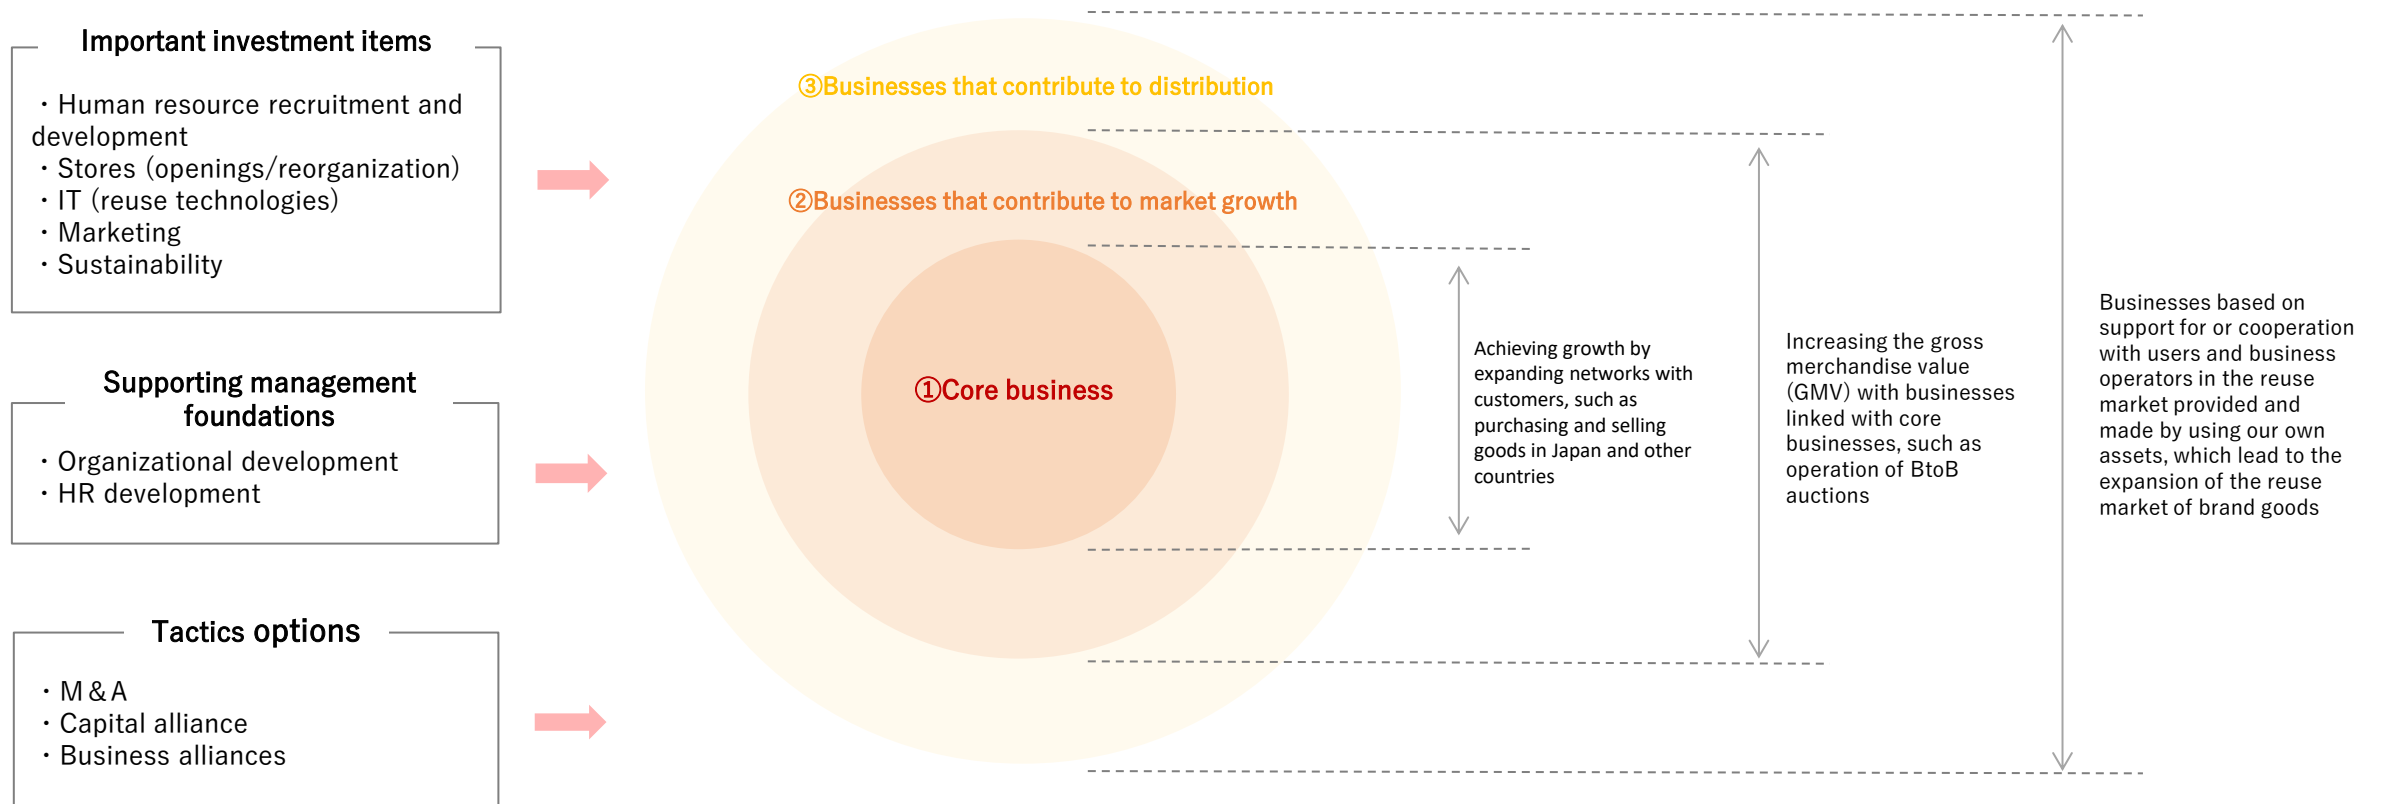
Important investment items

・Human resource recruitment and development
・Stores (openings/reorganization)
・IT (reuse technologies)
・Marketing
・Sustainability

Supporting management foundations

・Organizational development
・HR development

Tactics options

・M & A
・Capital alliance
・Business alliances

③Businesses that contribute to distribution

②Businesses that contribute to market growth

①Core business

Achieving growth by expanding networks with customers, such as purchasing and selling goods in Japan and other countries

Increasing the gross merchandise value (GMV) with businesses linked with core businesses, such as operation of BtoB auctions

Businesses based on support for or cooperation with users and business operators in the reuse market provided and made by using our own assets, which lead to the expansion of the reuse market of brand goods